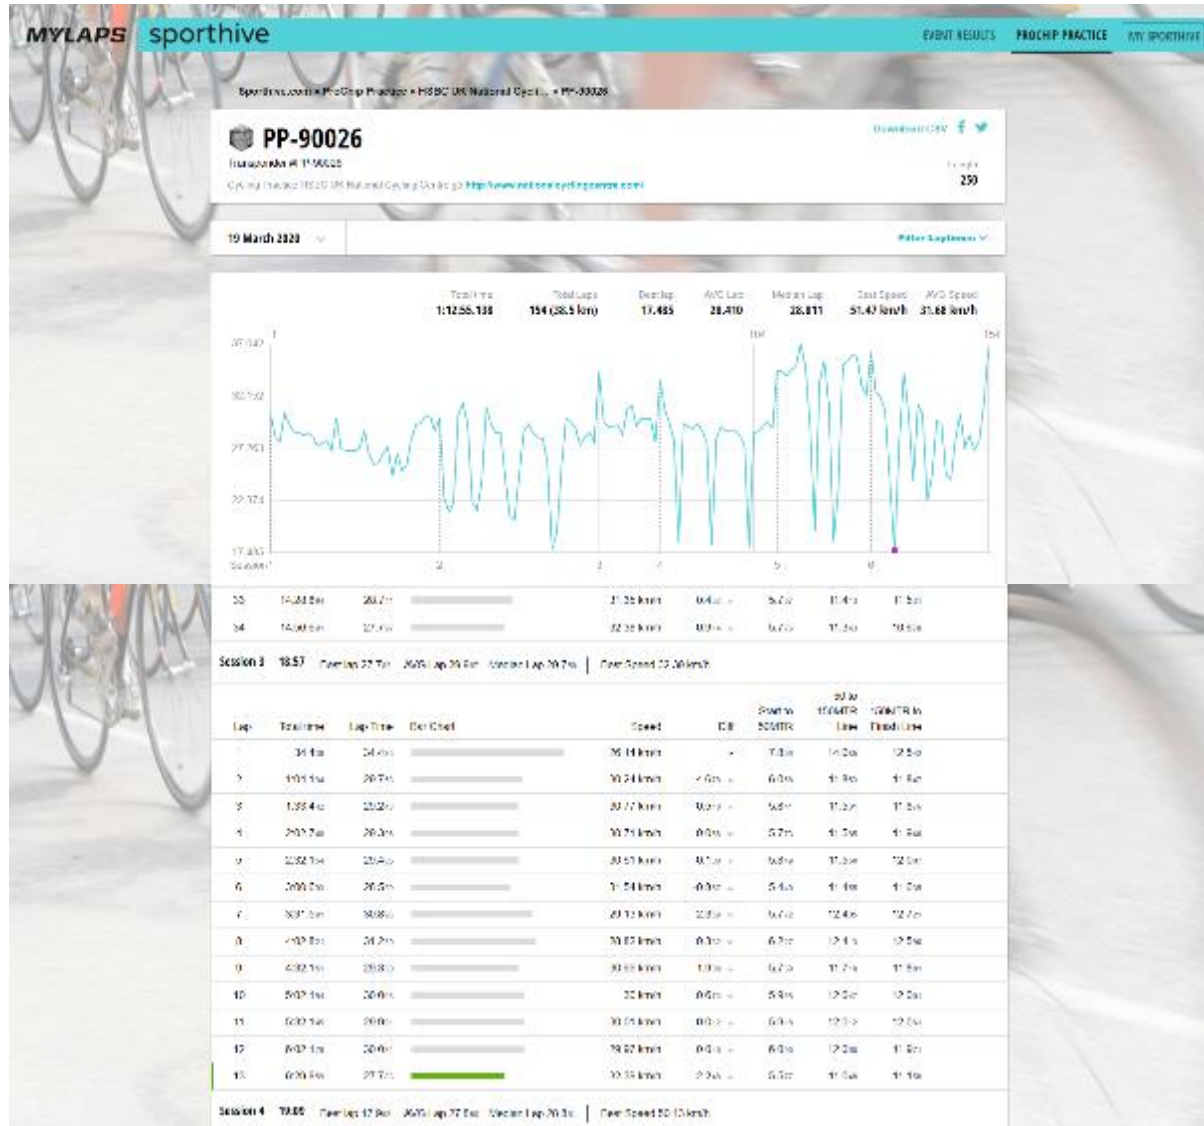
MYLAPS sporthive

EVENT RESULTS PROCHIP PRACTICE MY SPORTHIVE

Sporthive.com » ProChip Practice » HSBC UK National Cycli... » PP-90026

PP-90026

Transponder # PP-90026

Cycling Practice HSBC UK National Cycling Centre go http://www.nationalcyclingcentre.com/

Download CSV

Length
250

19 March 2020

Filter Laptimes

| Total time | Total Laps | Best lap | AVG Lap | Median Lap | Best Speed | AVG Speed |
|---|---|---|---|---|---|---|
| 1:12:55.138 | 154 (38.5 km) | 17.485 | 28.410 | 28.011 | 51.47 km/h | 31.68 km/h |

37.040
32.102
27.163
22.174
17.485
Session 1 2 3 4 5 6

1 154

| 33 | 14:33.8 | 28.7 | | 31.35 km/h | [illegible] | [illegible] | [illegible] | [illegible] |
|---|---|---|---|---|---|---|---|---|
| 34 | 14:60.8 | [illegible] | | 32.35 km/h | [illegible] | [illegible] | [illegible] | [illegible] |

Session 3 18.57 Best lap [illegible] AVG Lap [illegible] Median Lap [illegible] | Best Speed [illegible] km/h

| Lap | Total time | Lap Time | Bar Chart | Speed | Diff | Start to 50MTR | 50 to 150MTR Line | 150MTR to Finish Line |
|---|---|---|---|---|---|---|---|---|
| 1 | 34.4 | 34.4 | | 26.14 km/h | - | 7.4 | 14.2 | 12.5 |
| 2 | 1:01.1 | 29.7 | | 30.24 km/h | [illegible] | 6.0 | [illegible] | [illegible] |
| 3 | 1:33.4 | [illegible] | | 30.77 km/h | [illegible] | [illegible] | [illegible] | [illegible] |
| 4 | 2:02.7 | 29.3 | | 30.71 km/h | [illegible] | 5.7 | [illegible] | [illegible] |
| 5 | 2:32.1 | 29.4 | | 30.61 km/h | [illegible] | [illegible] | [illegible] | 12.0 |
| 6 | 3:00.7 | 28.5 | | 31.54 km/h | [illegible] | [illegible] | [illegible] | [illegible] |
| 7 | 3:31.5 | 30.8 | | 29.13 km/h | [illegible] | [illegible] | 12.4 | 12.7 |
| 8 | 4:02.8 | 31.2 | | 28.82 km/h | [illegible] | 6.7 | 12.4 | 12.5 |
| 9 | 4:32.1 | 29.8 | | 30.69 km/h | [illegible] | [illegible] | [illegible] | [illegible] |
| 10 | 5:02.1 | 29.9 | | 30 km/h | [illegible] | 5.9 | 12.0 | 12.0 |
| 11 | 5:32.1 | 29.9 | | 30.01 km/h | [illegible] | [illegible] | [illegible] | 12.0 |
| 12 | 6:02.1 | 29.9 | | 29.97 km/h | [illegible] | 6.0 | 12.0 | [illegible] |
| 13 | 6:29.8 | 27.7 | | 32.33 km/h | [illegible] | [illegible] | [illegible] | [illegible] |

Session 4 19.88 Best lap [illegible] AVG Lap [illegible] Median Lap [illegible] | Best Speed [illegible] km/h